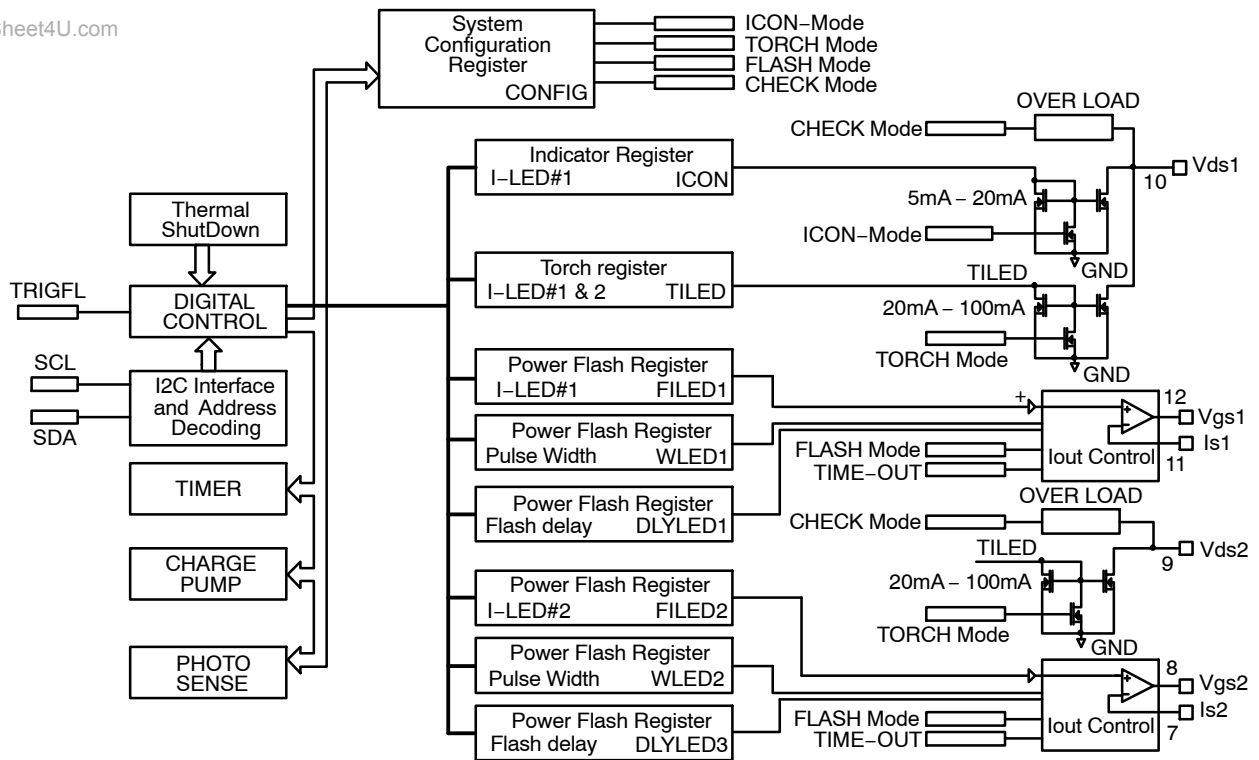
heet4U.com

System Configuration Register CONFIG

ICON−Mode
TORCH Mode
FLASH Mode
CHECK Mode

OVER LOAD
CHECK Mode
Vds1
10

Indicator Register
I−LED#1 ICON

5mA − 20mA
ICON−Mode
GND

Thermal ShutDown

TRIGFL

DIGITAL CONTROL

Torch register
I−LED#1 & 2 TILED

TILED
20mA − 100mA
TORCH Mode
GND

SCL
SDA

I2C Interface and Address Decoding

Power Flash Register
I−LED#1 FILED1

+
12
Vgs1
Is1
11

Power Flash Register
Pulse Width WLED1

FLASH Mode
TIME−OUT
Iout Control

TIMER

Power Flash Register
Flash delay DLYLED1

OVER LOAD
CHECK Mode
Vds2
9

CHARGE PUMP

TILED
20mA − 100mA

Power Flash Register
I−LED#2 FILED2

TORCH Mode
GND

PHOTO SENSE

Power Flash Register
Pulse Width WLED2

8
Vgs2
Is2
7

Power Flash Register
Flash delay DLYLED3

FLASH Mode
TIME−OUT
Iout Control